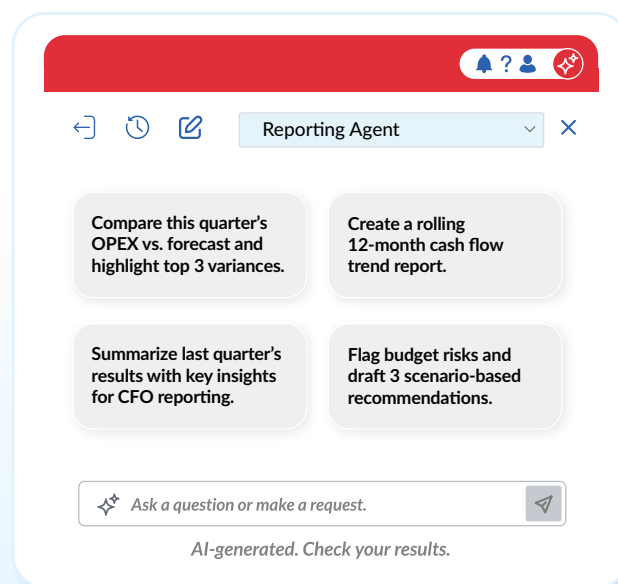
?

Reporting Agent

Compare this quarter's OPEX vs. forecast and highlight top 3 variances.

Create a rolling 12-month cash flow trend report.

Summarize last quarter's results with key insights for CFO reporting.

Flag budget risks and draft 3 scenario-based recommendations.

Ask a question or make a request.

AI-generated. Check your results.